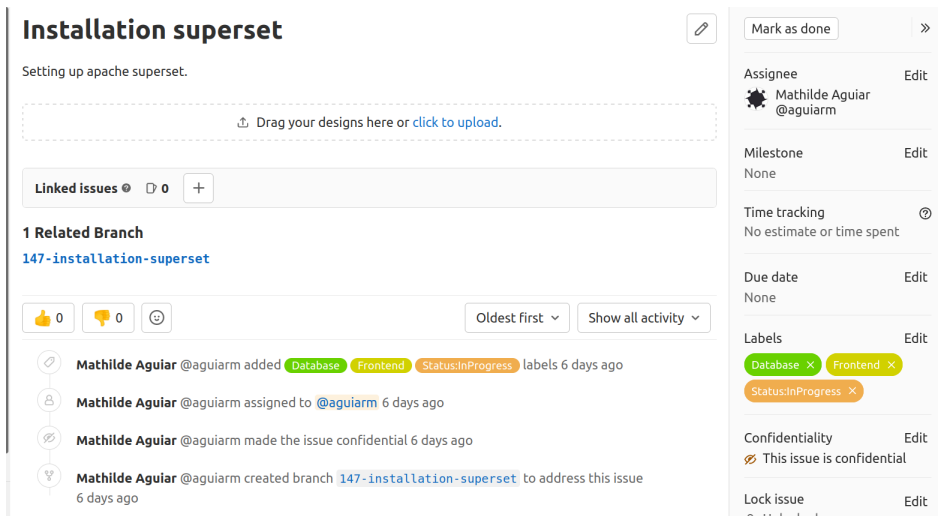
# Installation superset

Setting up apache superset.

Drag your designs here or click to upload.

Linked issues 0 +

1 Related Branch

147-installation-superset

👍 0 👎 0

Oldest first Show all activity

Mathilde Aguiar @aguiarm added Database Frontend Status:InProgress labels 6 days ago

Mathilde Aguiar @aguiarm assigned to @aguiarm 6 days ago

Mathilde Aguiar @aguiarm made the issue confidential 6 days ago

Mathilde Aguiar @aguiarm created branch 147-installation-superset to address this issue 6 days ago

Mark as done

Assignee Edit
Mathilde Aguiar
@aguiarm

Milestone Edit
None

Time tracking
No estimate or time spent

Due date Edit
None

Labels Edit
Database × Frontend ×
Status:InProgress ×

Confidentiality Edit
This issue is confidential

Lock issue Edit
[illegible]